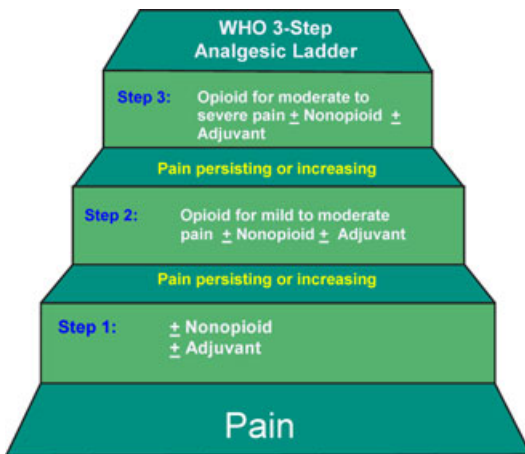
WHO 3-Step
Analgesic Ladder

Step 3: Opioid for moderate to severe pain $\pm$ Nonopioid $\pm$ Adjuvant

Pain persisting or increasing

Step 2: Opioid for mild to moderate pain $\pm$ Nonopioid $\pm$ Adjuvant

Pain persisting or increasing

Step 1: $\pm$ Nonopioid
$\pm$ Adjuvant

Pain